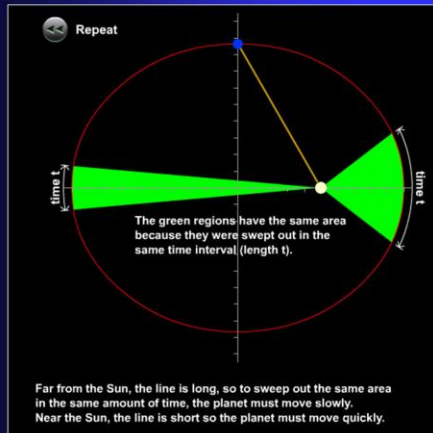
Repeat

time t

time t

The green regions have the same area because they were swept out in the same time interval (length t).

Far from the Sun, the line is long, so to sweep out the same area in the same amount of time, the planet must move slowly.
Near the Sun, the line is short so the planet must move quickly.